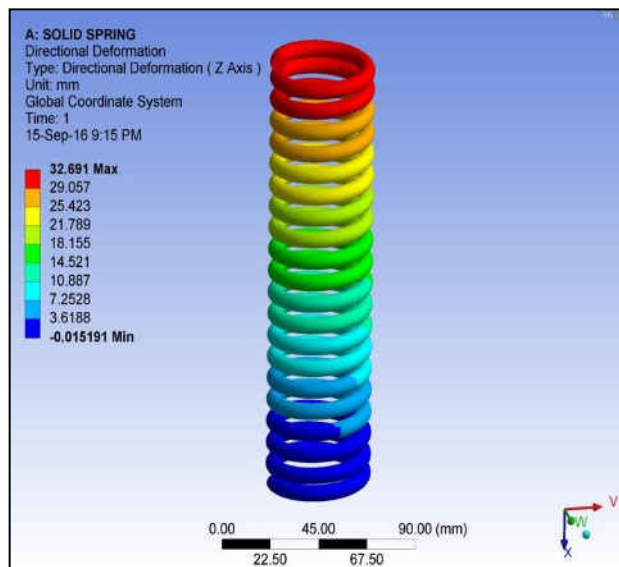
A: SOLID SPRING
Directional Deformation
Type: Directional Deformation ( Z Axis )
Unit: mm
Global Coordinate System
Time: 1
15-Sep-16 9:15 PM

32.691 Max
29.057
25.423
21.789
18.155
14.521
10.887
7.2528
3.6188
-0.015191 Min

0.00
45.00
90.00 (mm)
22.50
67.50

V
W
X